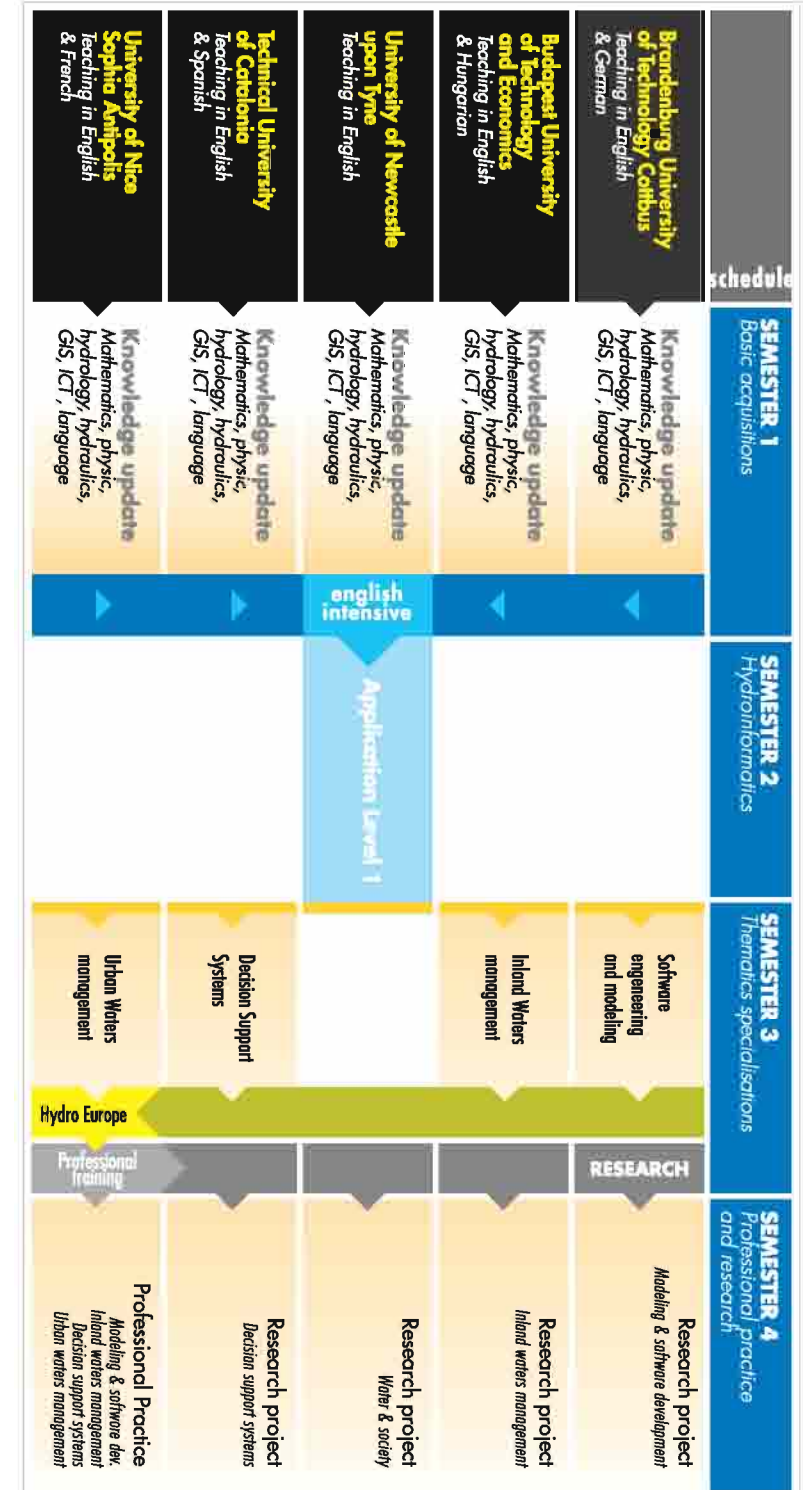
| schedule | SEMESTER 1 Basic acquisitions | | SEMESTER 2 Hydroinformatics | SEMESTER 3 Thematics specialisations | | | SEMESTER 4 Professional practice and research |
|---|---|---|---|---|---|---|---|
| Brandenburg University of Technology Cottbus Teaching in English & German | Knowledge update Mathematics, physic, hydrology, hydraulics, GIS, ICT, language | english intensive | Application Level 1 | Software engineering and modeling | Hydro Europe | RESEARCH | Research project Modeling & software development |
| Budapest University of Technology and Economics Teaching in English & Hungarian | Knowledge update Mathematics, physic, hydrology, hydraulics, GIS, ICT, language | | | Inland Waters management | | | Research project Inland waters management |
| University of Newcastle upon Tyne Teaching in English | Knowledge update Mathematics, physic, hydrology, hydraulics, GIS, ICT, language | | | | | | Research project Water & society |
| Technical University of Catalonia Teaching in English & Spanish | Knowledge update Mathematics, physic, hydrology, hydraulics, GIS, ICT, language | | | Decision Support Systems | | | Research project Decision support systems |
| University of Nice Sophia Antipolis Teaching in English & French | Knowledge update Mathematics, physic, hydrology, hydraulics, GIS, ICT, language | | | Urban Waters management | | Professional training | Professional Practice Modeling & software dev. Inland waters management Decision support systems Urban waters management |